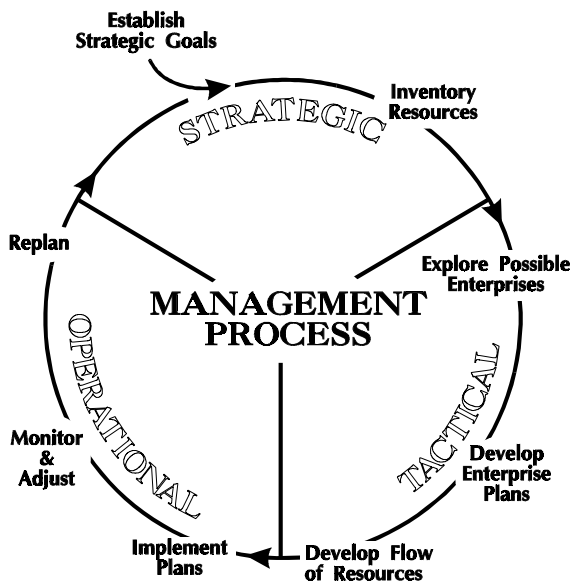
Establish Strategic Goals

STRATEGIC

Inventory Resources

Explore Possible Enterprises

MANAGEMENT PROCESS

TACTICAL

Develop Enterprise Plans

Develop Flow of Resources

Implement Plans

OPERATIONAL

Monitor & Adjust

Replan